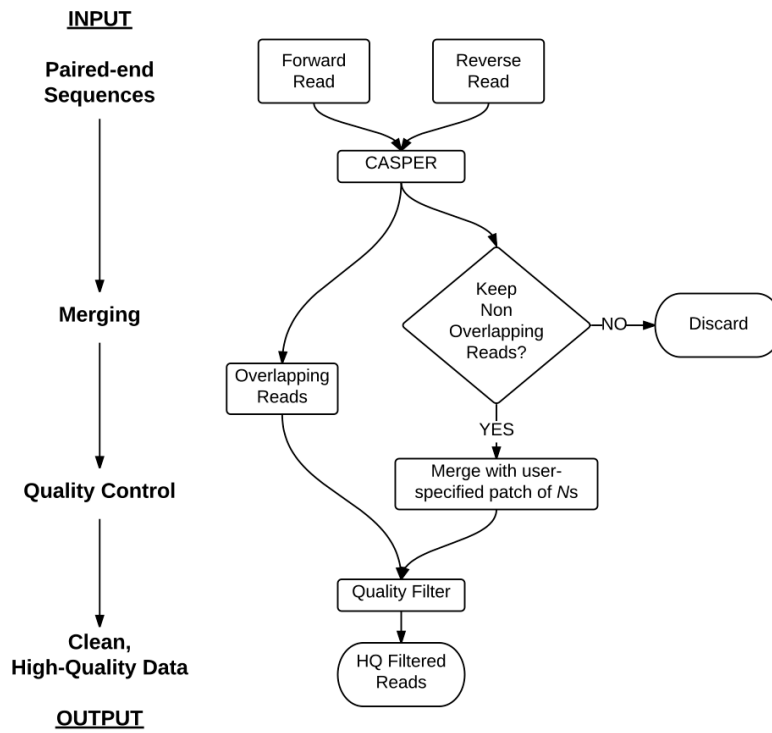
INPUT

Paired-end Sequences

Merging

Quality Control

Clean, High-Quality Data

OUTPUT

Forward Read

Reverse Read

CASPER

Keep Non Overlapping Reads?

NO

Discard

Overlapping Reads

YES

Merge with user-specified patch of Ns

Quality Filter

HQ Filtered Reads